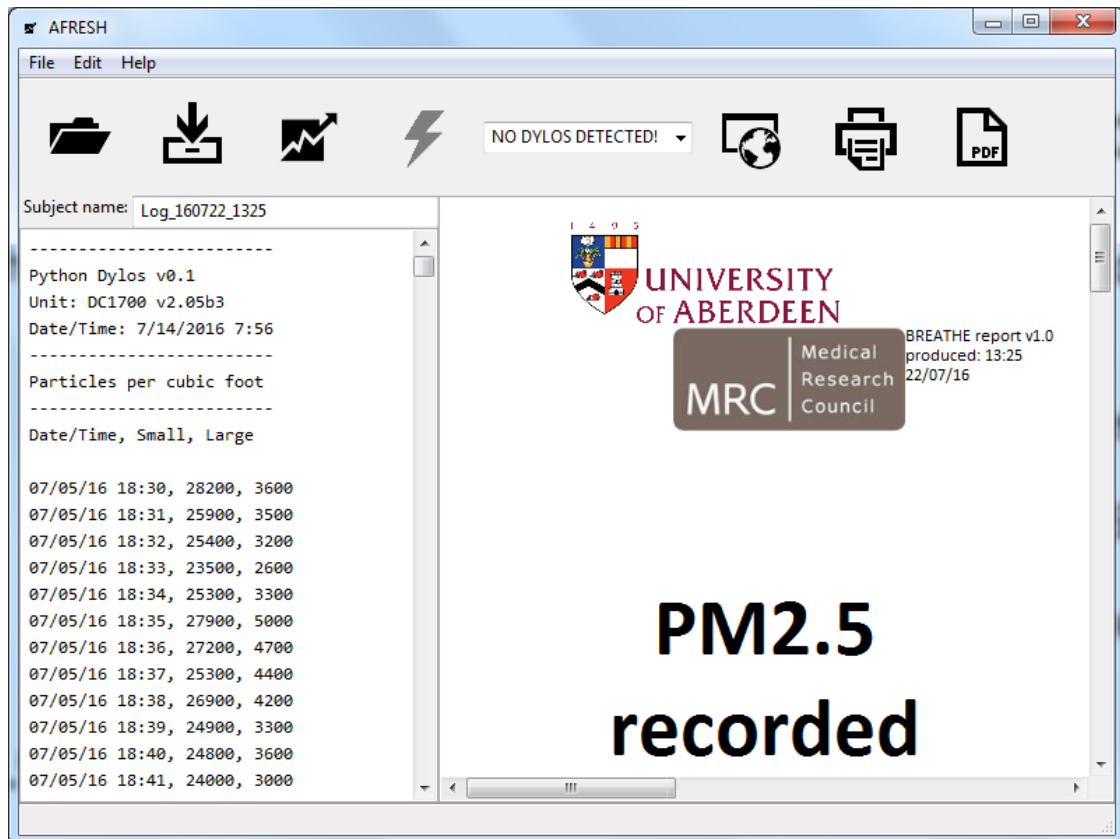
AFRESH

File Edit Help

NO DYLOS DETECTED!

PDF

Subject name: Log_160722_1325

-------------------------
Python Dylos v0.1
Unit: DC1700 v2.05b3
Date/Time: 7/14/2016 7:56
-------------------------
Particles per cubic foot
-------------------------
Date/Time, Small, Large

07/05/16 18:30, 28200, 3600
07/05/16 18:31, 25900, 3500
07/05/16 18:32, 25400, 3200
07/05/16 18:33, 23500, 2600
07/05/16 18:34, 25300, 3300
07/05/16 18:35, 27900, 5000
07/05/16 18:36, 27200, 4700
07/05/16 18:37, 25300, 4400
07/05/16 18:38, 26900, 4200
07/05/16 18:39, 24900, 3300
07/05/16 18:40, 24800, 3600
07/05/16 18:41, 24000, 3000

1 4 9 5
UNIVERSITY OF ABERDEEN

MRC Medical Research Council

BREATHE report v1.0
produced: 13:25
22/07/16

PM2.5
recorded